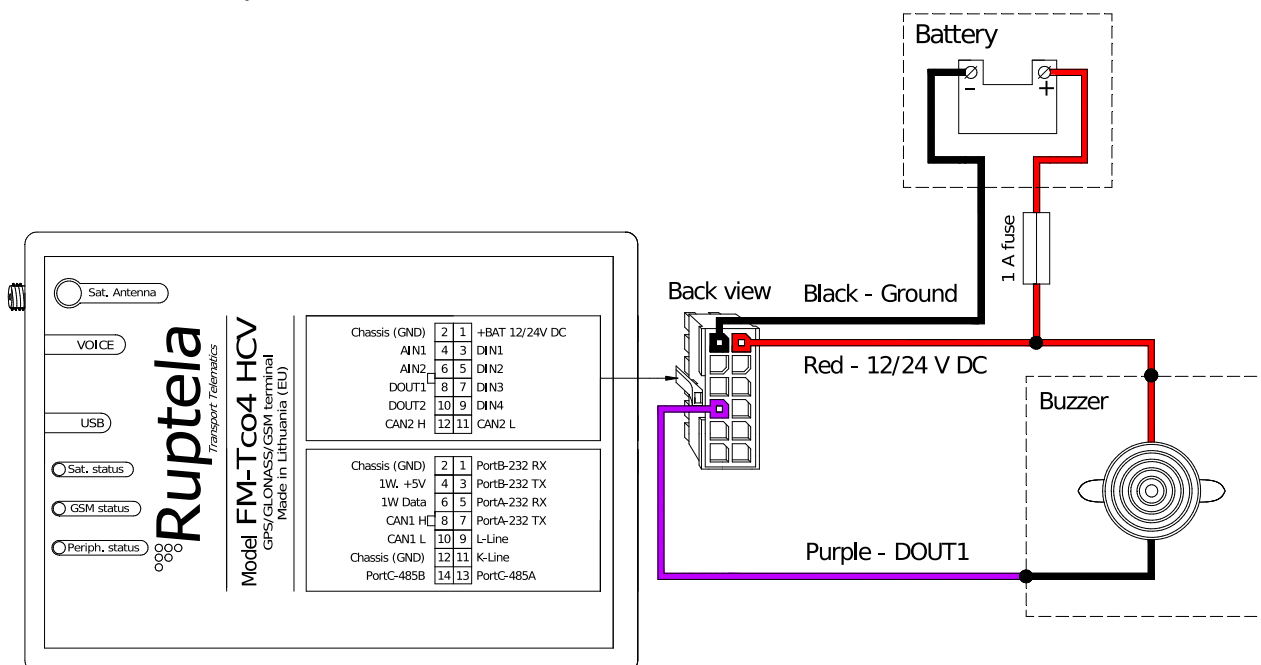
Battery

-

+

1 A fuse

Back view

Black - Ground

Red - 12/24 V DC

Buzzer

Purple - DOUT1

Sat. Antenna

VOICE

USB

Sat. status

GSM status

Periph. status

Ruptela
Transport Telematics

Model FM-Tco4 HCV
GPS/GLONASS/GSM terminal
Made in Lithuania (EU)

| | | | |
|---|---|---|---|
| Chassis (GND) | 2 | 1 | +BAT 12/24V DC |
| AIN1 | 4 | 3 | DIN1 |
| AIN2 | 6 | 5 | DIN2 |
| DOUT1 | 8 | 7 | DIN3 |
| DOUT2 | 10 | 9 | DIN4 |
| CAN2 H | 12 | 11 | CAN2 L |

| | | | |
|---|---|---|---|
| Chassis (GND) | 2 | 1 | PortB-232 RX |
| 1W. +5V | 4 | 3 | PortB-232 TX |
| 1W Data | 6 | 5 | PortA-232 RX |
| CAN1 H | 8 | 7 | PortA-232 TX |
| CAN1 L | 10 | 9 | L-Line |
| Chassis (GND) | 12 | 11 | K-Line |
| PortC-485B | 14 | 13 | PortC-485A |